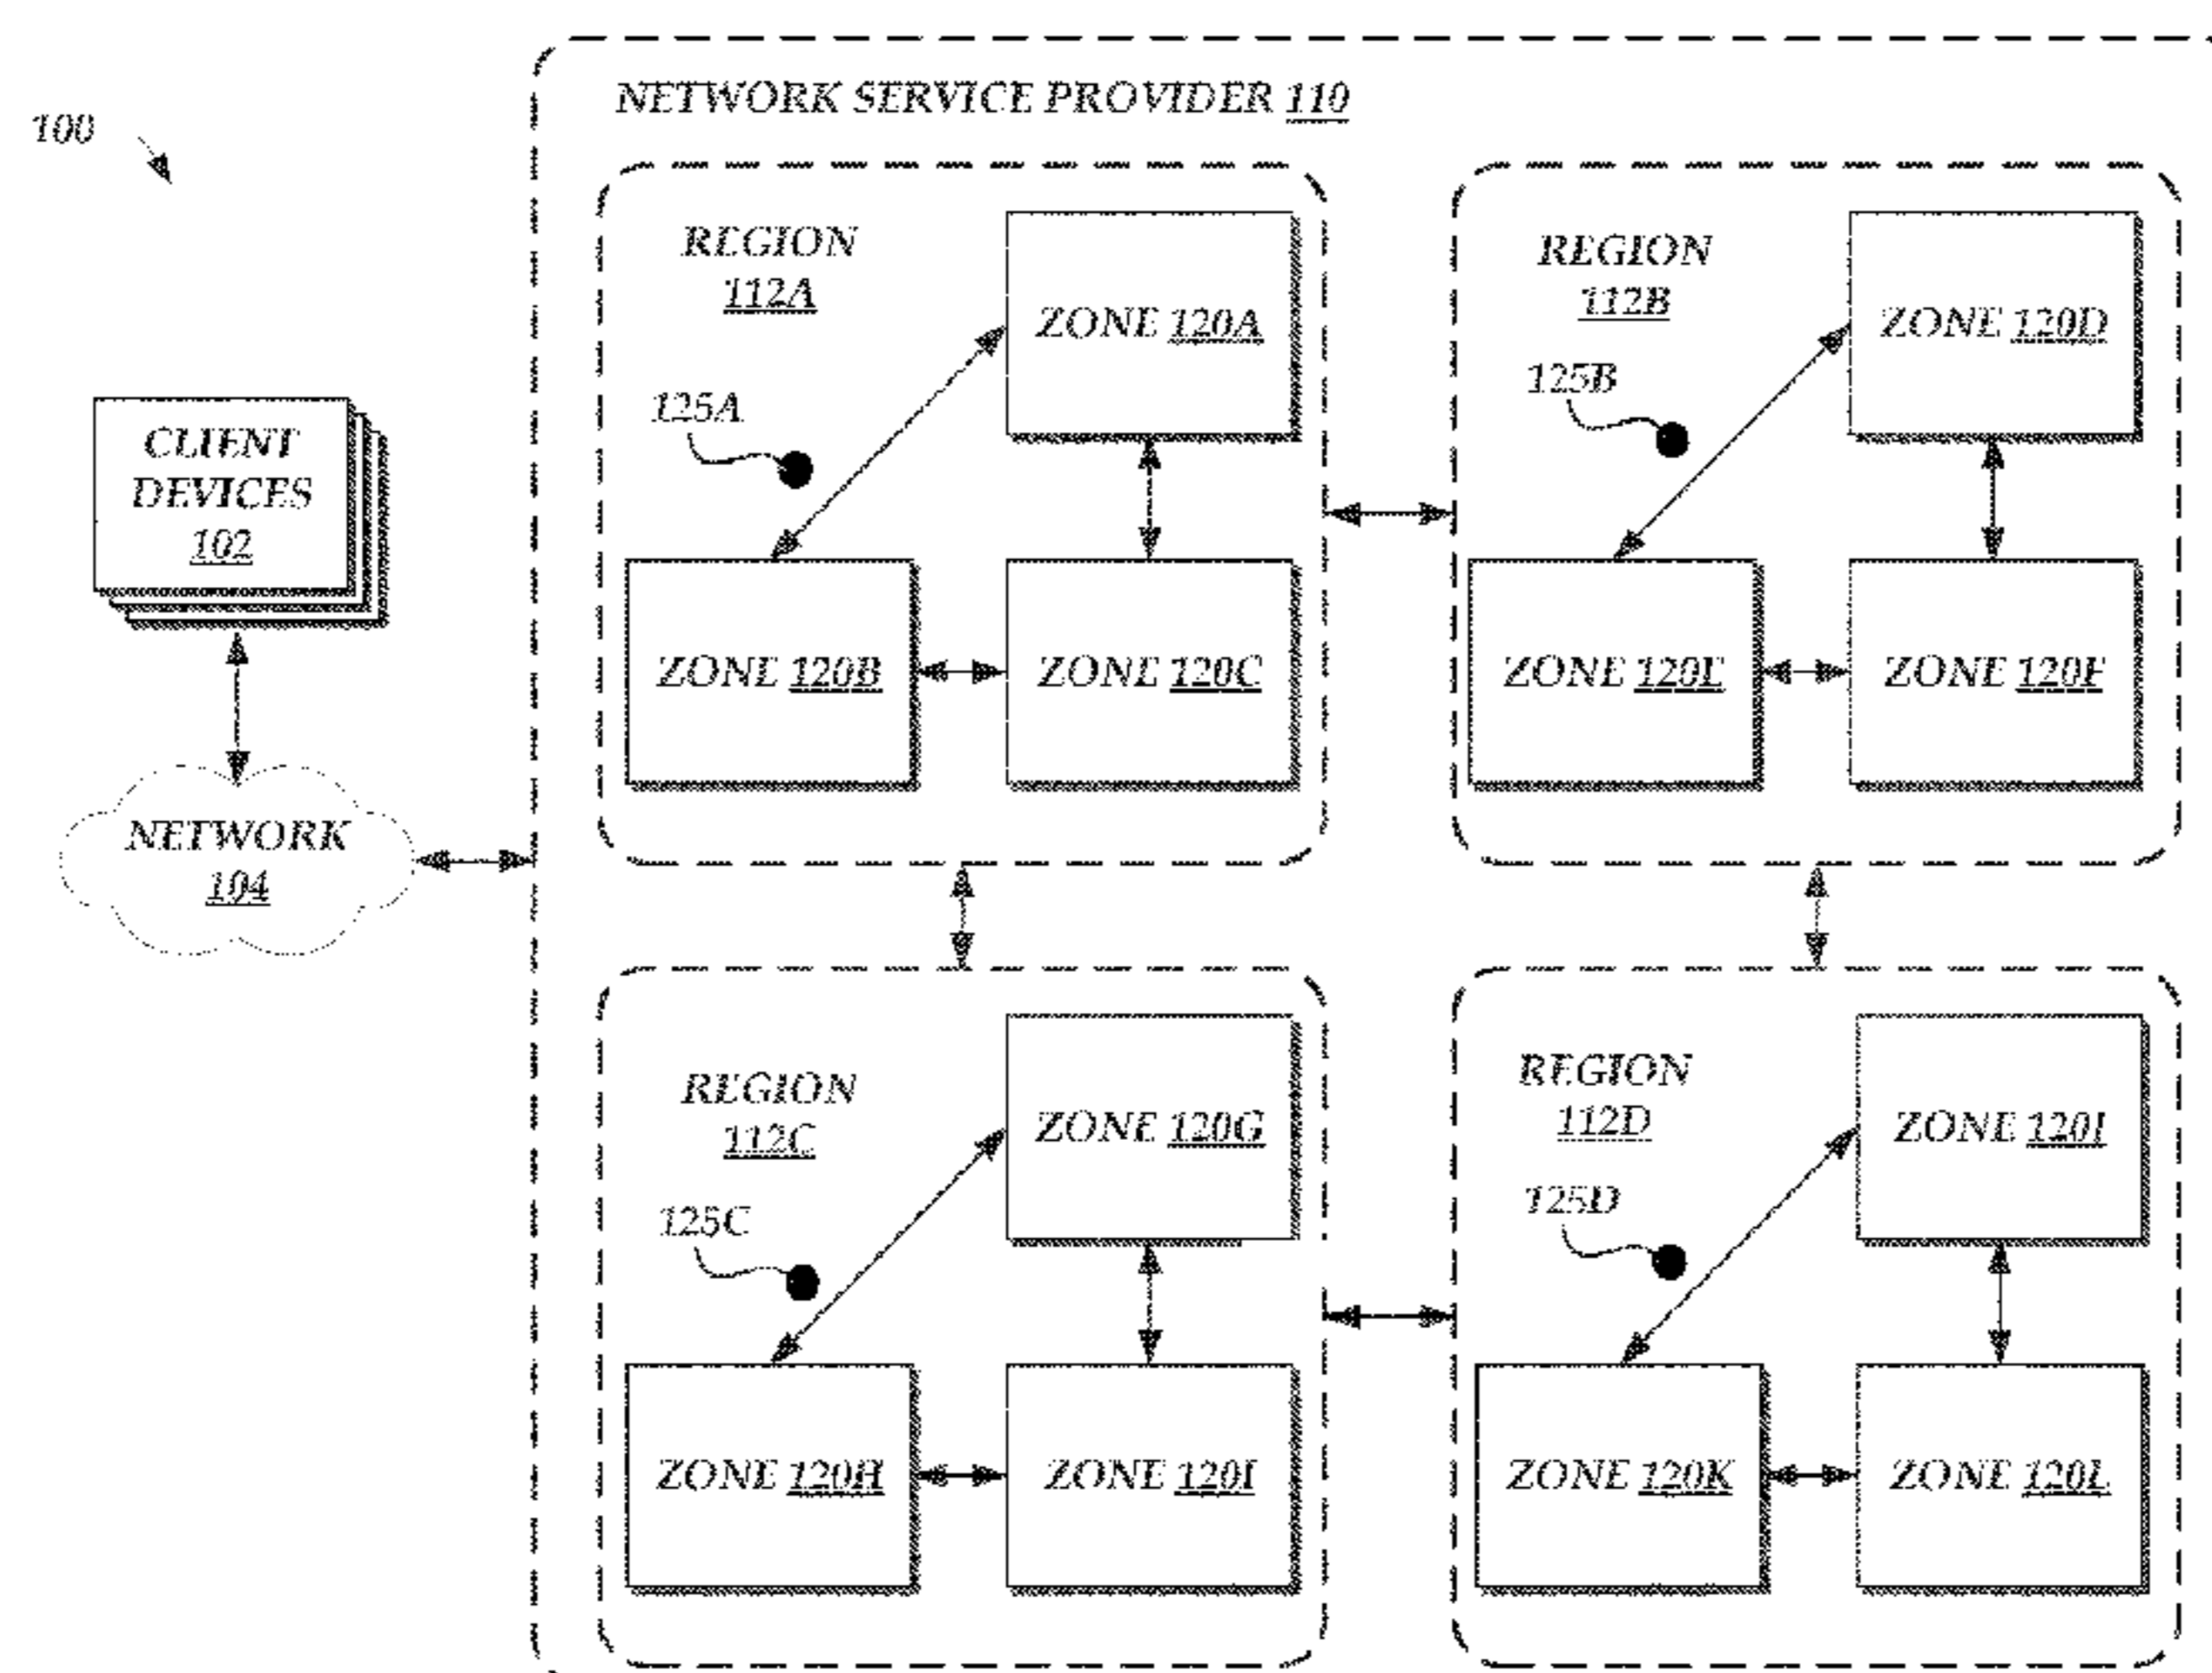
100

NETWORK SERVICE PROVIDER 110

CLIENT DEVICES 102

NETWORK 104

REGION 112A

ZONE 120A

125A

ZONE 120B

ZONE 120C

REGION 112B

ZONE 120D

125B

ZONE 120E

ZONE 120F

REGION 112C

ZONE 120G

125C

ZONE 120H

ZONE 120I

REGION 112D

ZONE 120J

125D

ZONE 120K

ZONE 120L